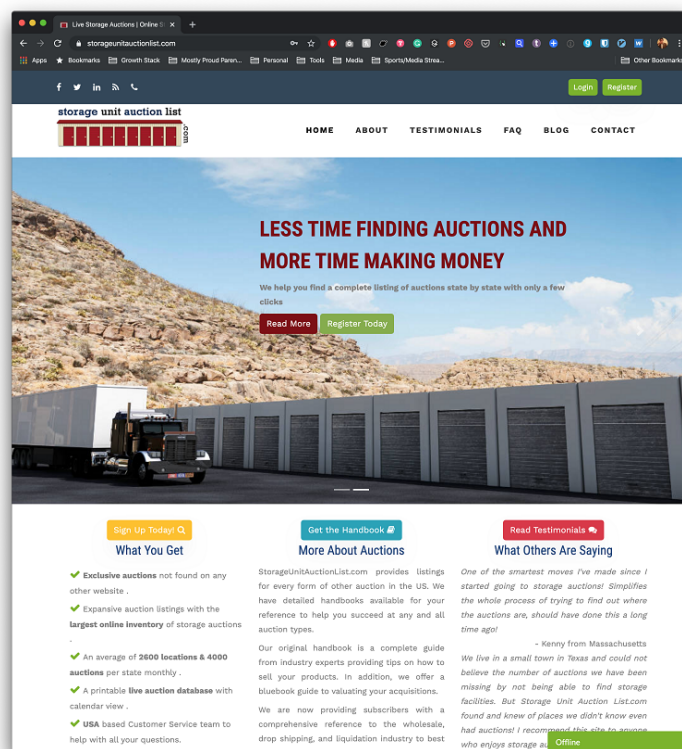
Live Storage Auctions | Online S

storageunitauctionlist.com

Apps Bookmarks Growth Stack Mostly Proud Paren... Personal Tools Media Sports/Media Strea... Other Bookmarks

Login Register

storage unit auction list .com

HOME ABOUT TESTIMONIALS FAQ BLOG CONTACT

LESS TIME FINDING AUCTIONS AND MORE TIME MAKING MONEY

We help you find a complete listing of auctions state by state with only a few clicks

Read More Register Today

Sign Up Today!

What You Get

Exclusive auctions not found on any other website .

Expansive auction listings with the largest online inventory of storage auctions .

An average of 2600 locations & 4000 auctions per state monthly .

A printable live auction database with calendar view .

USA based Customer Service team to help with all your questions.

Get the Handbook

More About Auctions

StorageUnitAuctionList.com provides listings for every form of other auction in the US. We have detailed handbooks available for your reference to help you succeed at any and all auction types.

Our original handbook is a complete guide from industry experts providing tips on how to sell your products. In addition, we offer a bluebook guide to valuating your acquisitions.

We are now providing subscribers with a comprehensive reference to the wholesale, drop shipping, and liquidation industry to best

Read Testimonials

What Others Are Saying

One of the smartest moves I've made since I started going to storage auctions! Simplifies the whole process of trying to find out where the auctions are, should have done this a long time ago!

- Kenny from Massachusetts

We live in a small town in Texas and could not believe the number of auctions we have been missing by not being able to find storage facilities. But Storage Unit Auction List.com found and knew of places we didn't know even had auctions! I recommend this site to anyone who enjoys storage a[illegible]

Offline